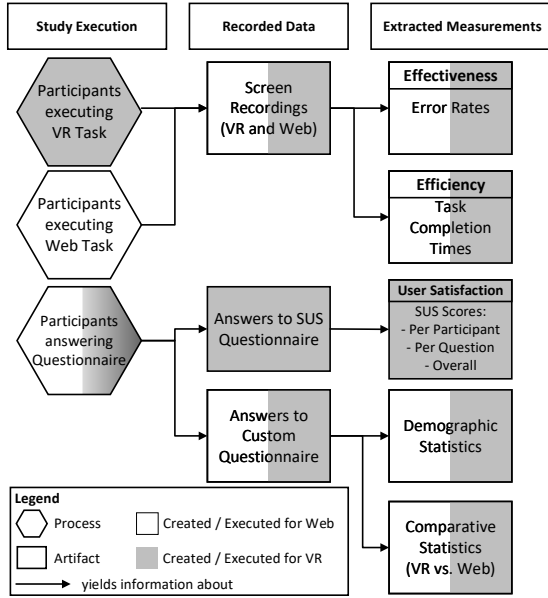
Study Execution

Recorded Data

Extracted Measurements

Participants executing VR Task

Participants executing Web Task

Screen Recordings (VR and Web)

Effectiveness

Error Rates

Efficiency

Task Completion Times

Participants answering Questionnaire

Answers to SUS Questionnaire

User Satisfaction

SUS Scores:
- Per Participant
- Per Question
- Overall

Answers to Custom Questionnaire

Demographic Statistics

Comparative Statistics (VR vs. Web)

Legend

Process

Created / Executed for Web

Artifact

Created / Executed for VR

yields information about